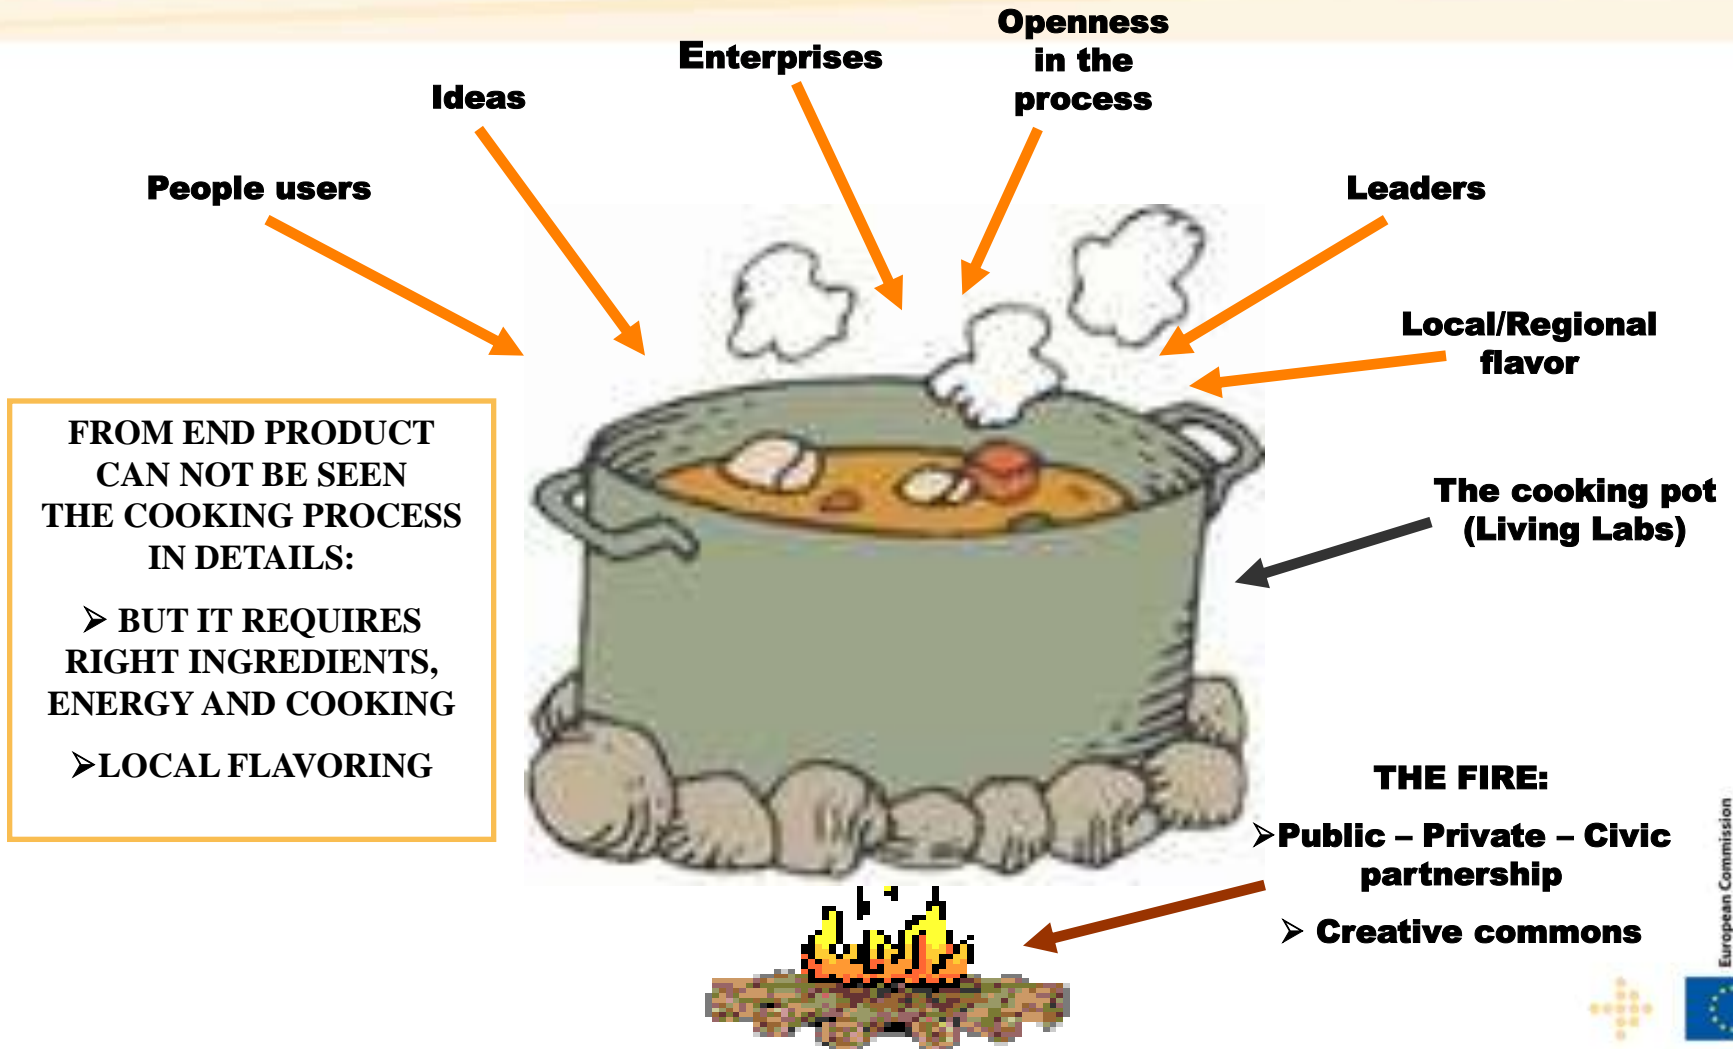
Ideas

Enterprises

Openness in the process

People users

Leaders

Local/Regional flavor

FROM END PRODUCT CAN NOT BE SEEN THE COOKING PROCESS IN DETAILS:

➢ BUT IT REQUIRES RIGHT INGREDIENTS, ENERGY AND COOKING

➢LOCAL FLAVORING

The cooking pot (Living Labs)

THE FIRE:

➢Public – Private – Civic partnership

➢ Creative commons

European Commission